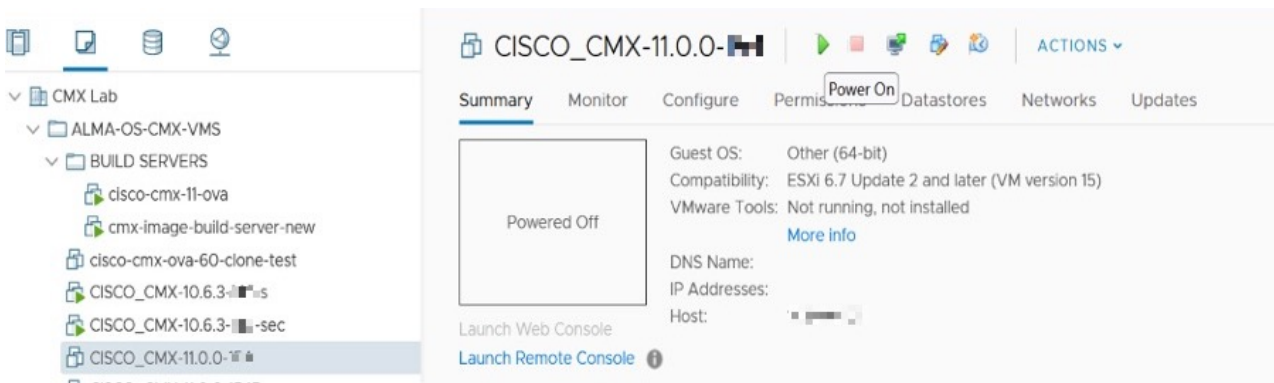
CMX Lab
ALMA-OS-CMX-VMS
BUILD SERVERS
cisco-cmx-11-ova
cmx-image-build-server-new
cisco-cmx-ova-60-clone-test
CISCO_CMX-10.6.3-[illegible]s
CISCO_CMX-10.6.3-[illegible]-sec
CISCO_CMX-11.0.0-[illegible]

CISCO_CMX-11.0.0-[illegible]
ACTIONS
Power On

Summary Monitor Configure Permissions Datastores Networks Updates

Powered Off

Guest OS: Other (64-bit)
Compatibility: ESXi 6.7 Update 2 and later (VM version 15)
VMware Tools: Not running, not installed
More info
DNS Name:
IP Addresses:
Host: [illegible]

Launch Web Console
Launch Remote Console